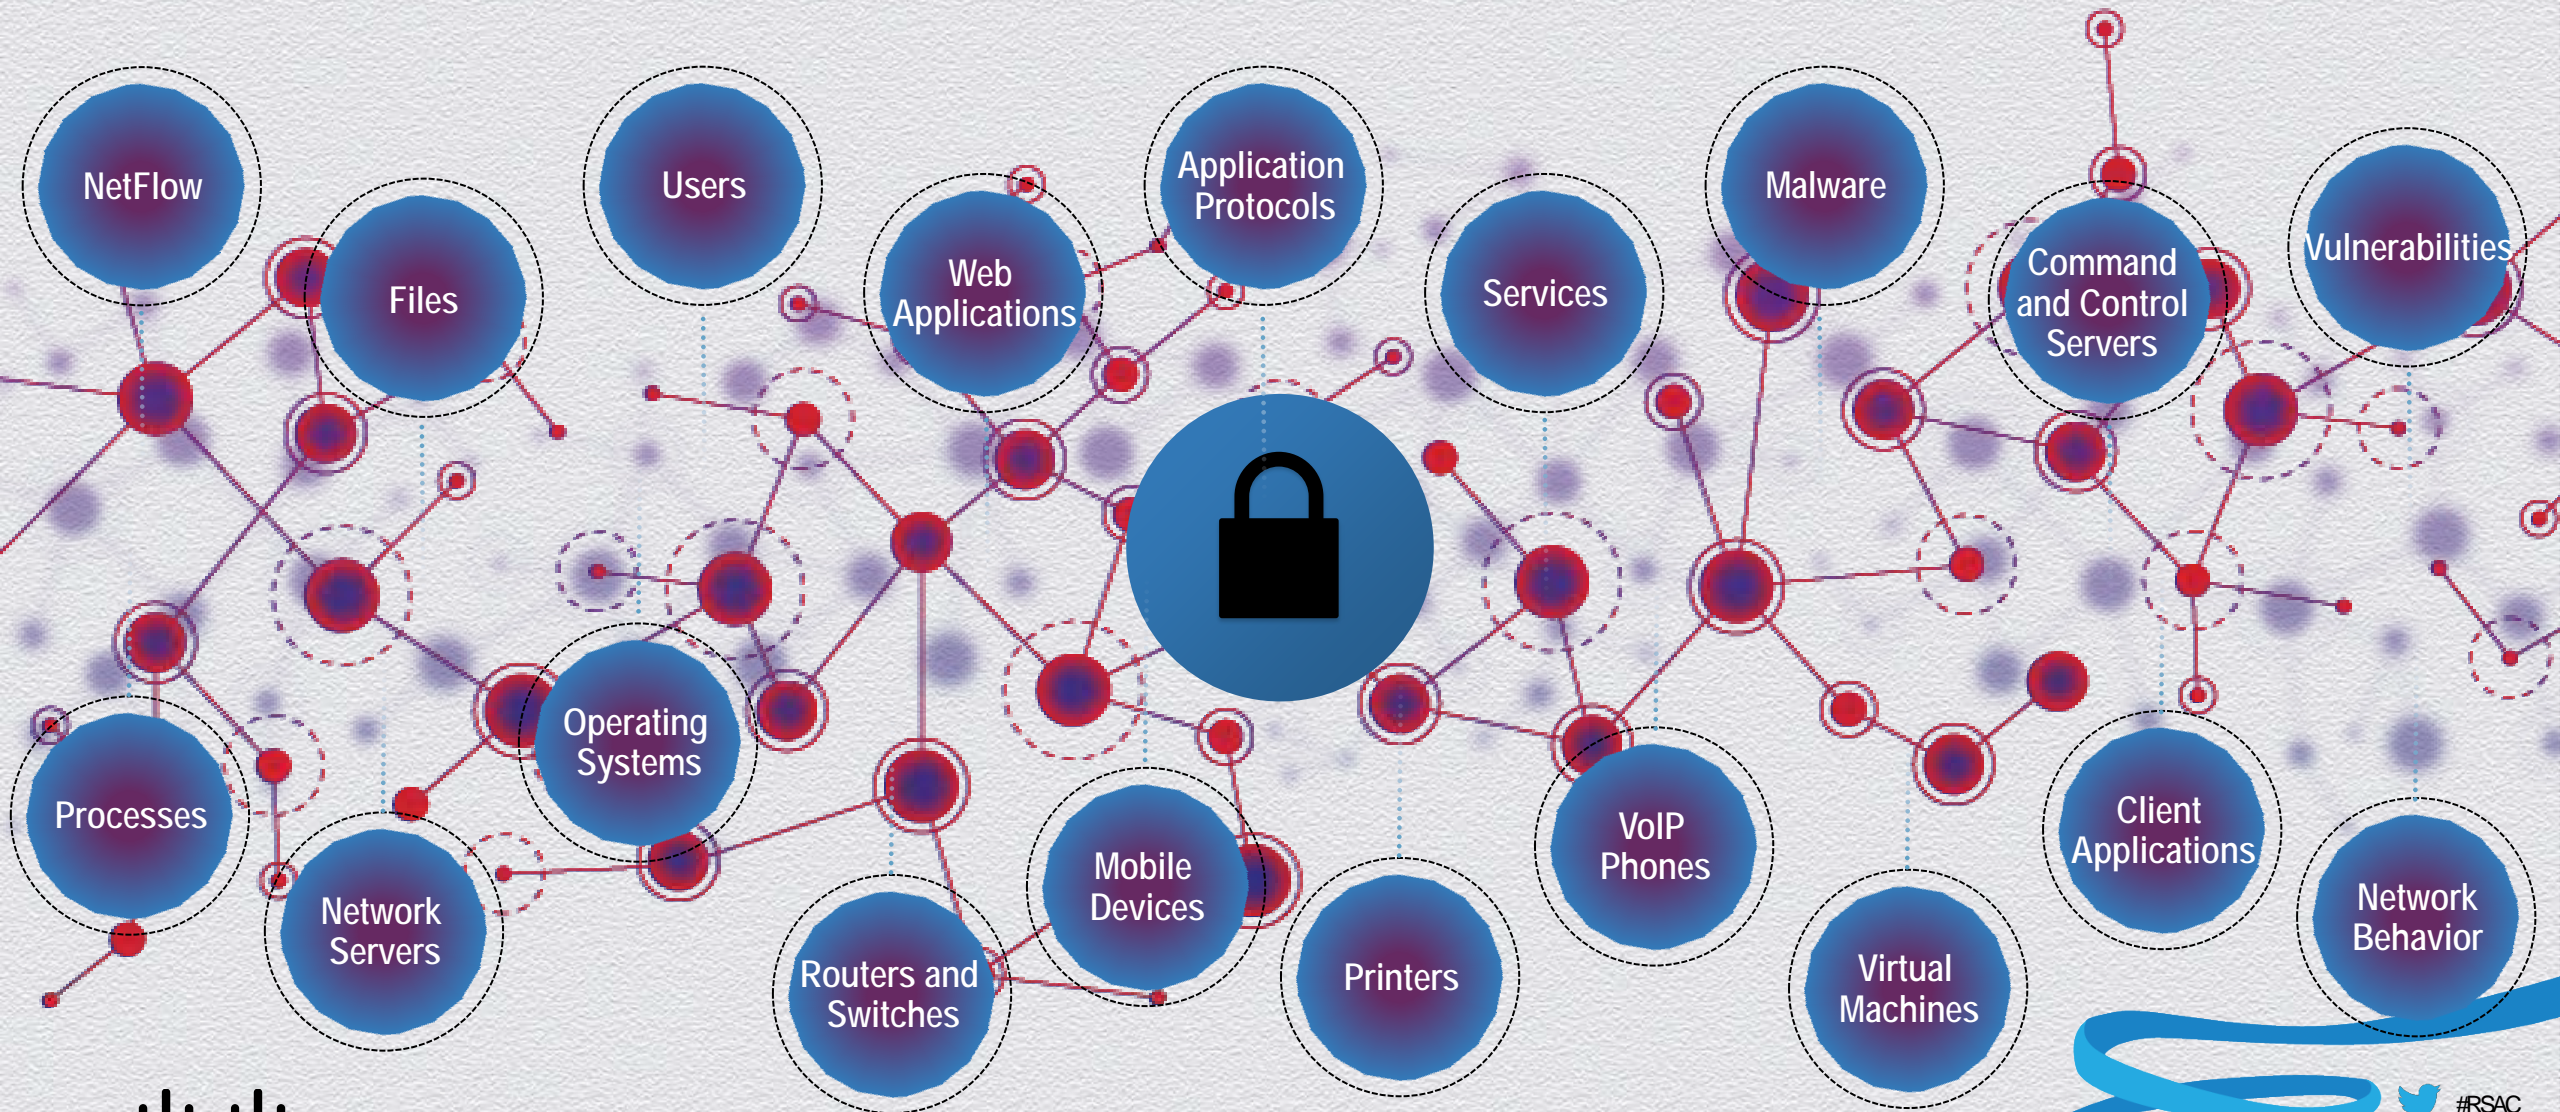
NetFlow

Users

Application Protocols

Malware

Files

Web Applications

Services

Command and Control Servers

Vulnerabilities

Operating Systems

Processes

Network Servers

Mobile Devices

Routers and Switches

Printers

VoIP Phones

Virtual Machines

Client Applications

Network Behavior

#RSAC